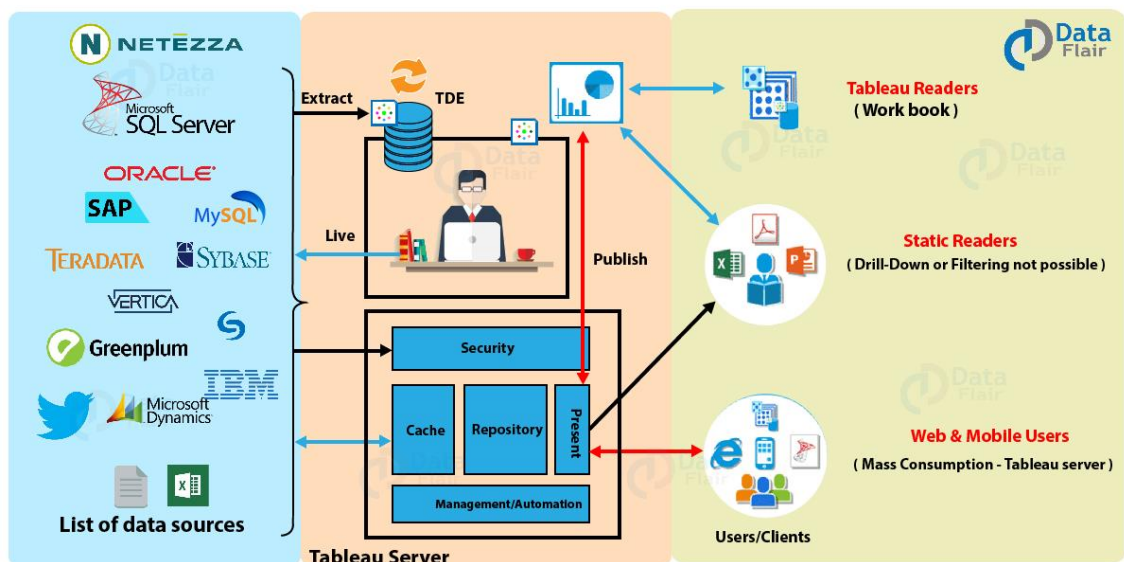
NETEZZA
Microsoft SQL Server
ORACLE
SAP
MySQL
TERADATA
SYBASE
VERTICA
Greenplum
IBM
Microsoft Dynamics
List of data sources

Extract
TDE
Live
Publish
Security
Cache
Repository
Present
Management/Automation
Tableau Server

Data Flair
Tableau Readers
( Work book )
Static Readers
( Drill-Down or Filtering not possible )
Web & Mobile Users
( Mass Consumption - Tableau server )
Users/Clients